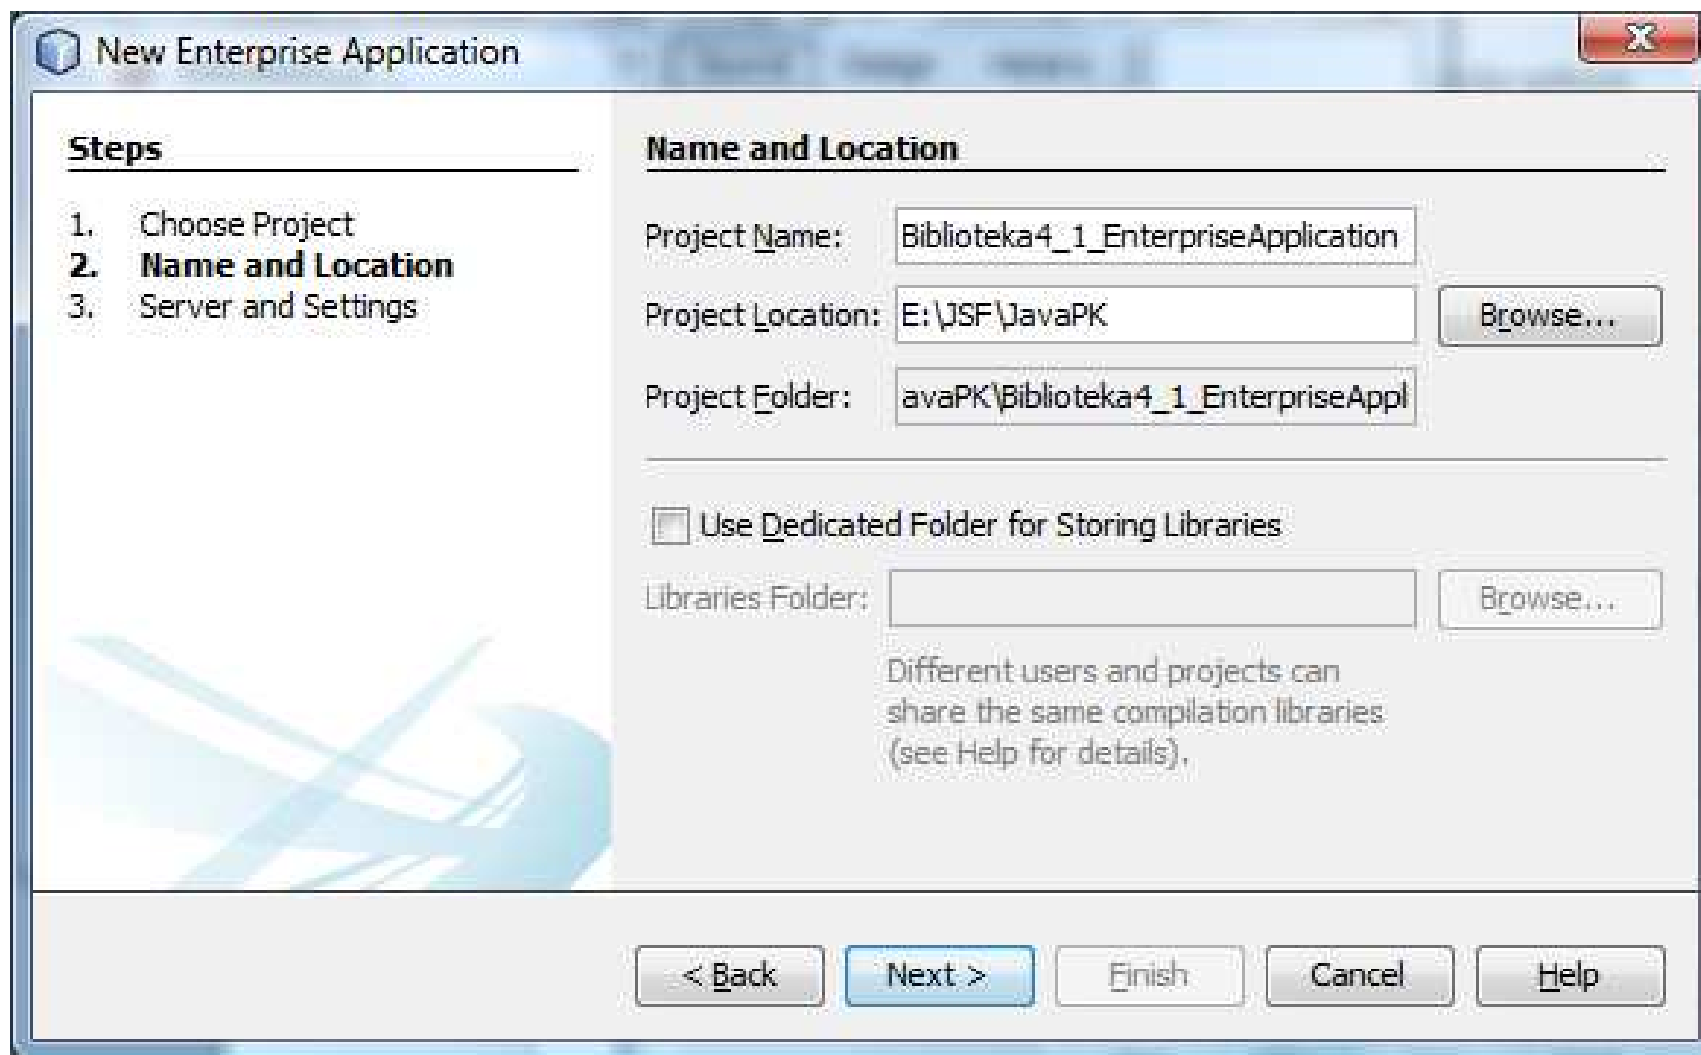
New Enterprise Application

Steps

1. Choose Project
2. Name and Location
3. Server and Settings

Name and Location

Project Name: Biblioteka4_1_EnterpriseApplication

Project Location: E:\JSF\JavaPK Browse...

Project Folder: avaPK\Biblioteka4_1_EnterpriseAppl

Use Dedicated Folder for Storing Libraries

Libraries Folder: Browse...

Different users and projects can share the same compilation libraries (see Help for details).

< Back Next > Finish Cancel Help